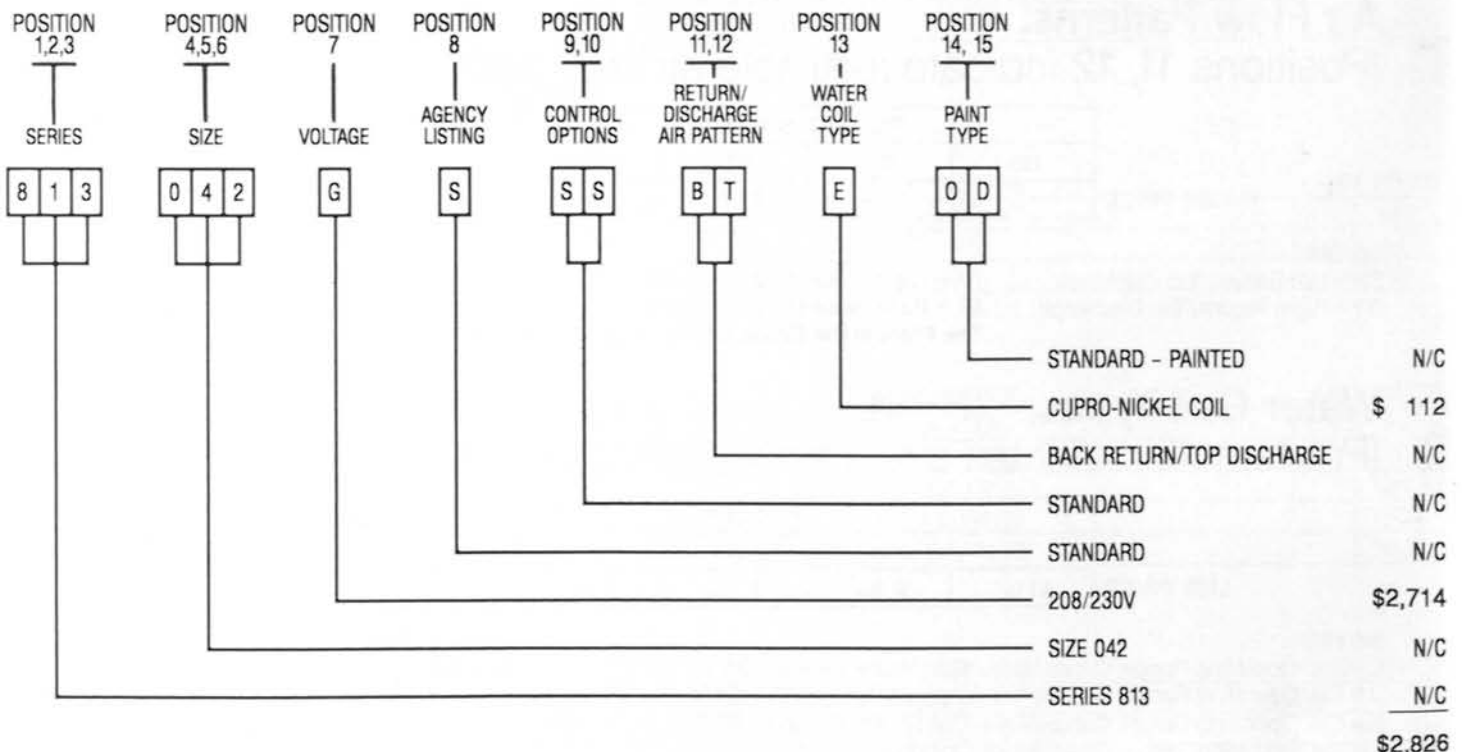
POSITION 1,2,3
SERIES

POSITION 4,5,6
SIZE

POSITION 7
VOLTAGE

POSITION 8
AGENCY LISTING

POSITION 9,10
CONTROL OPTIONS

POSITION 11,12
RETURN/ DISCHARGE AIR PATTERN

POSITION 13
WATER COIL TYPE

POSITION 14, 15
PAINT TYPE

8 1 3 0 4 2 G S S S B T E O D

STANDARD - PAINTED N/C
CUPRO-NICKEL COIL $ 112
BACK RETURN/TOP DISCHARGE N/C
STANDARD N/C
STANDARD N/C
208/230V $2,714
SIZE 042 N/C
SERIES 813 N/C
$2,826